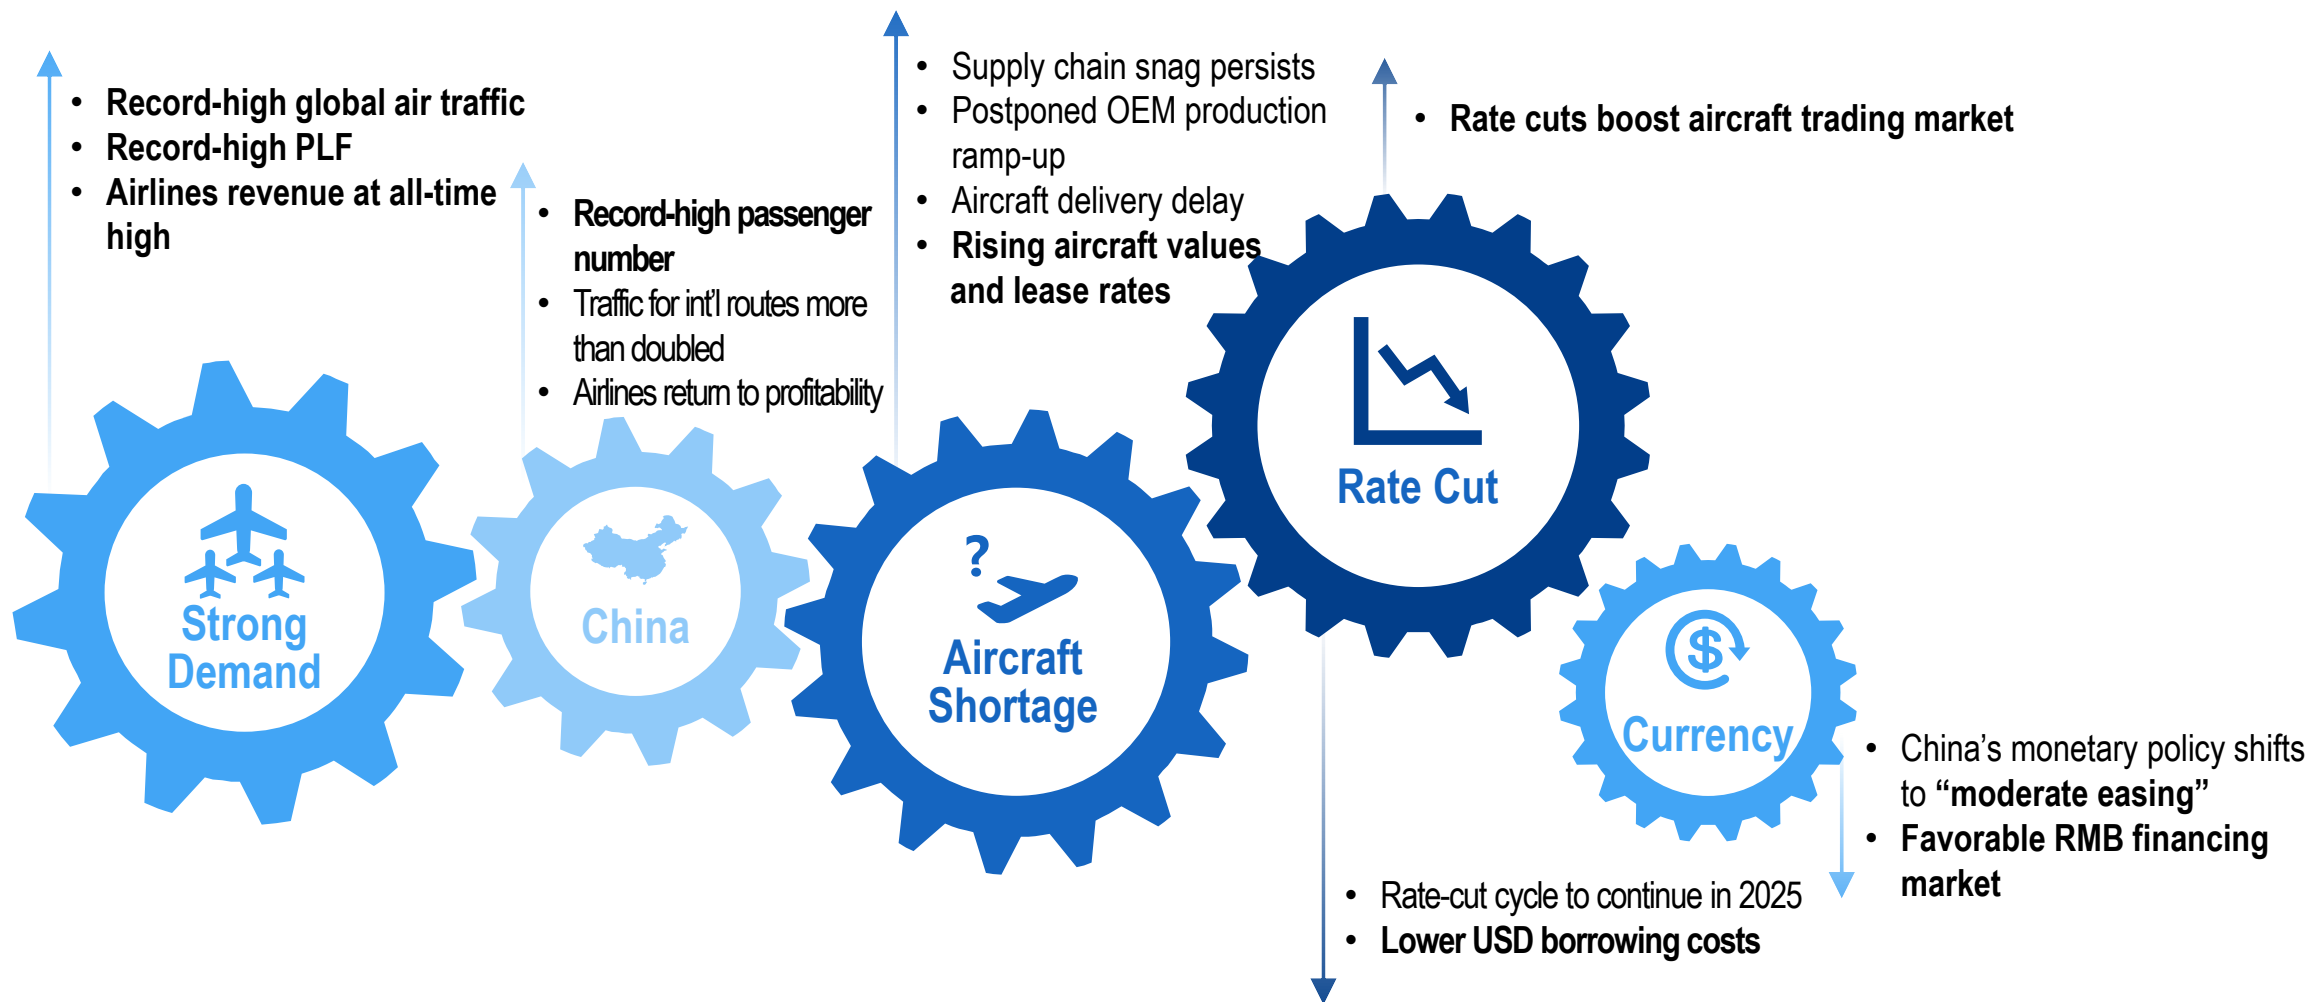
- Record-high global air traffic
- Record-high PLF
- Airlines revenue at all-time high

- Record-high passenger number
- Traffic for int'l routes more than doubled
- Airlines return to profitability

- Supply chain snag persists
- Postponed OEM production ramp-up
- Aircraft delivery delay
- Rising aircraft values and lease rates

- Rate cuts boost aircraft trading market

Strong Demand

China

Aircraft Shortage

Rate Cut

Currency

- China's monetary policy shifts to "moderate easing"
- Favorable RMB financing market

- Rate-cut cycle to continue in 2025
- Lower USD borrowing costs